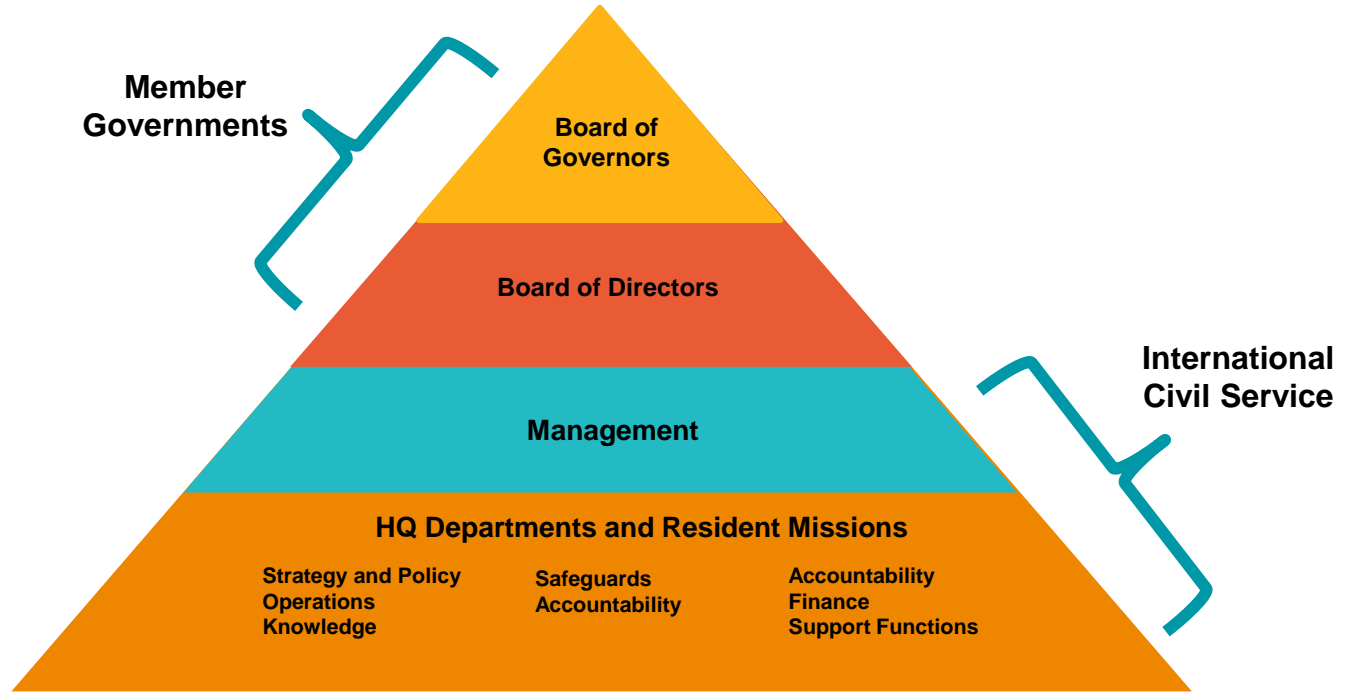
Member Governments

Board of Governors

Board of Directors

International Civil Service

Management

HQ Departments and Resident Missions

Strategy and Policy
Operations
Knowledge

Safeguards
Accountability

Accountability
Finance
Support Functions